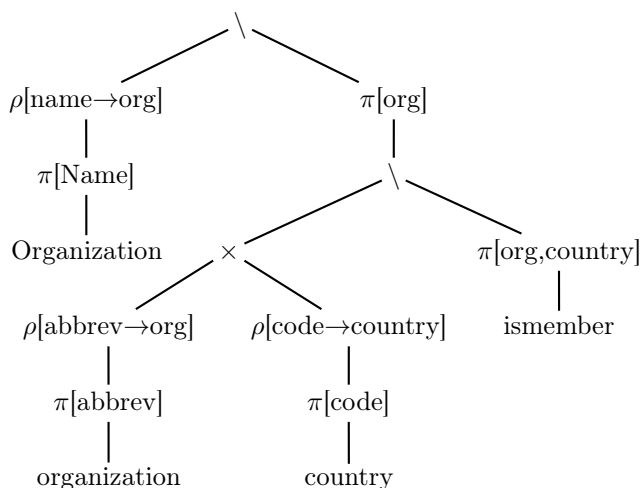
$\setminus$

$\rho$[name$\rightarrow$org]

$\pi$[org]

$\pi$[Name]

$\setminus$

Organization

$\times$

$\pi$[org,country]

$\rho$[abbrev$\rightarrow$org]

$\rho$[code$\rightarrow$country]

ismember

$\pi$[abbrev]

$\pi$[code]

organization

country